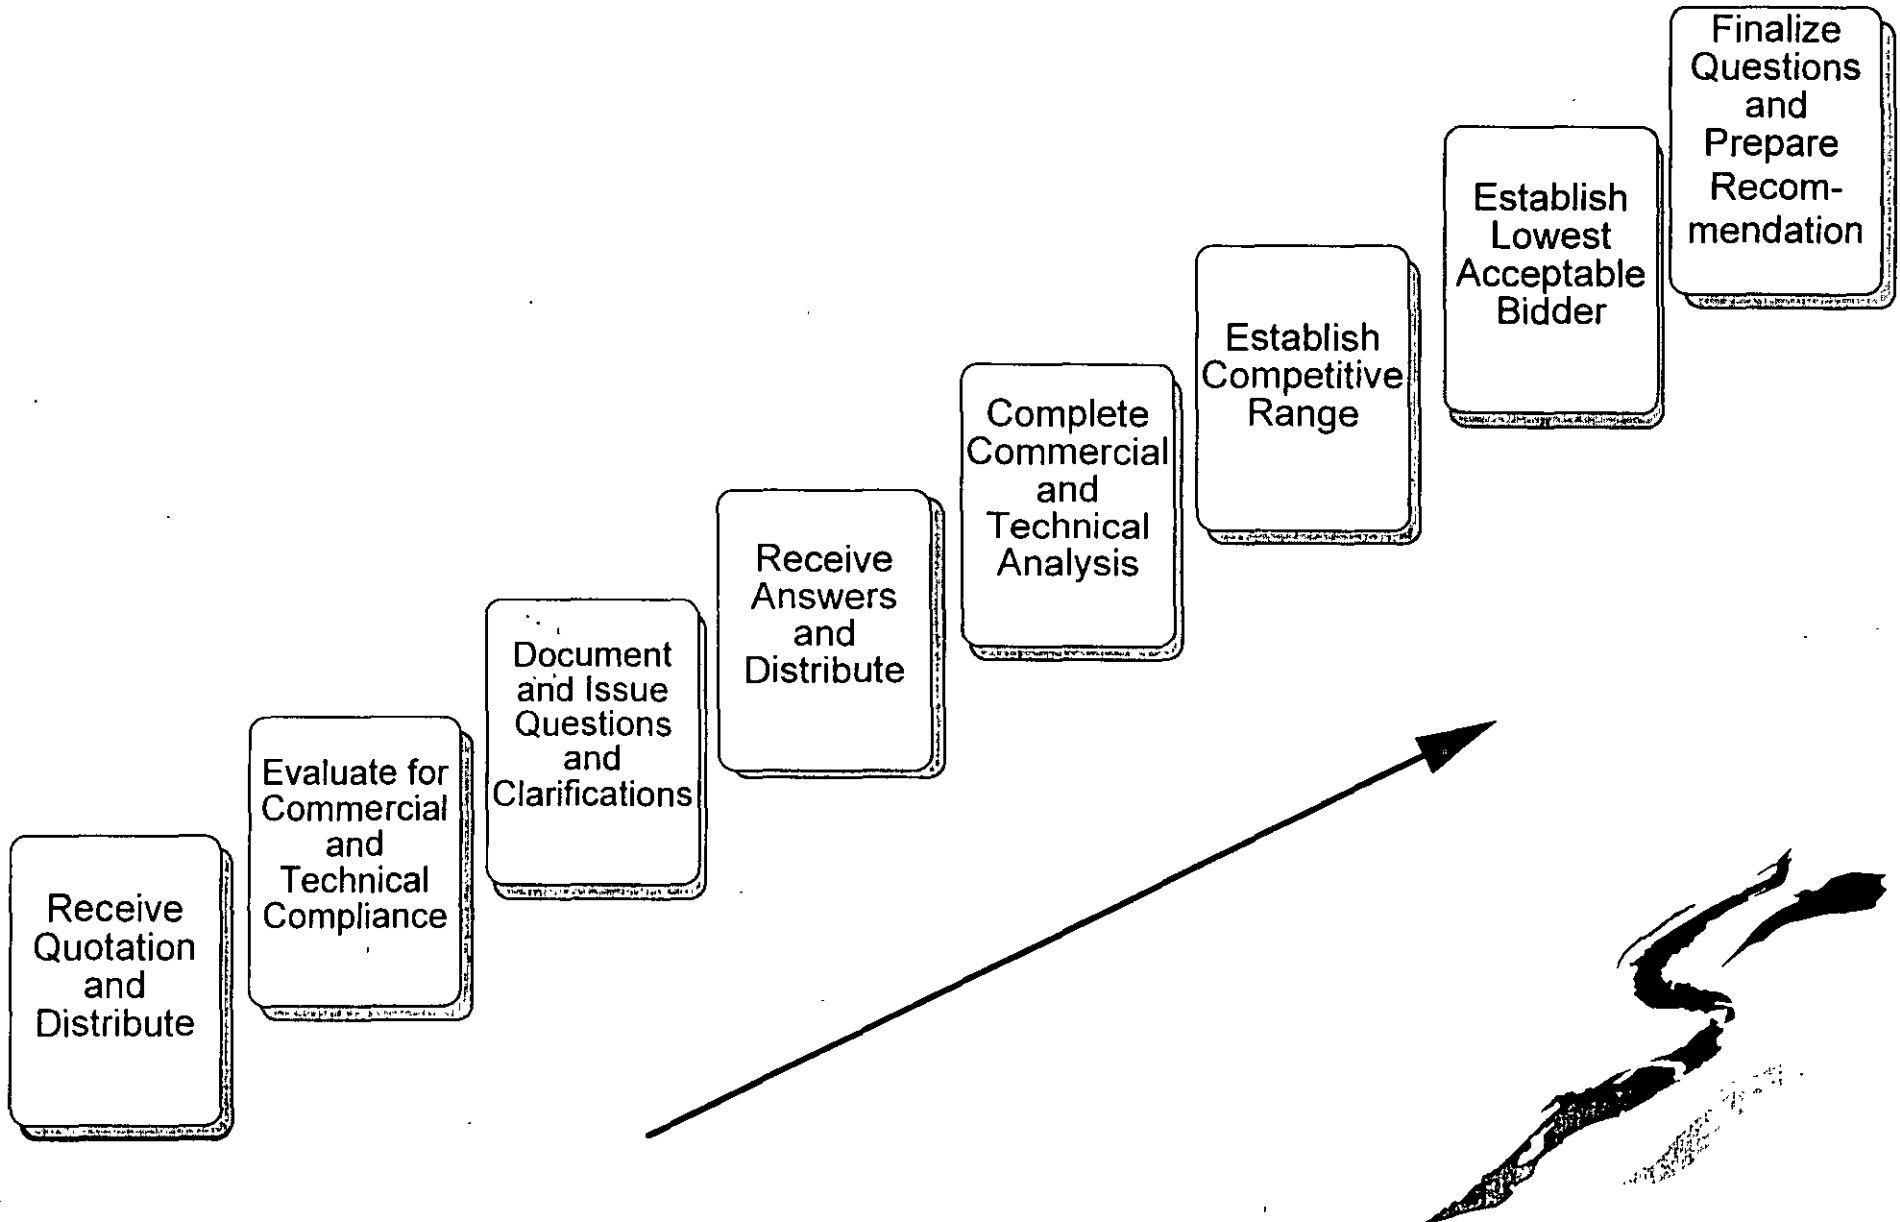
Receive Quotation and Distribute

Evaluate for Commercial and Technical Compliance

Document and Issue Questions and Clarifications

Receive Answers and Distribute

Complete Commercial and Technical Analysis

Establish Competitive Range

Establish Lowest Acceptable Bidder

Finalize Questions and Prepare Recommendation